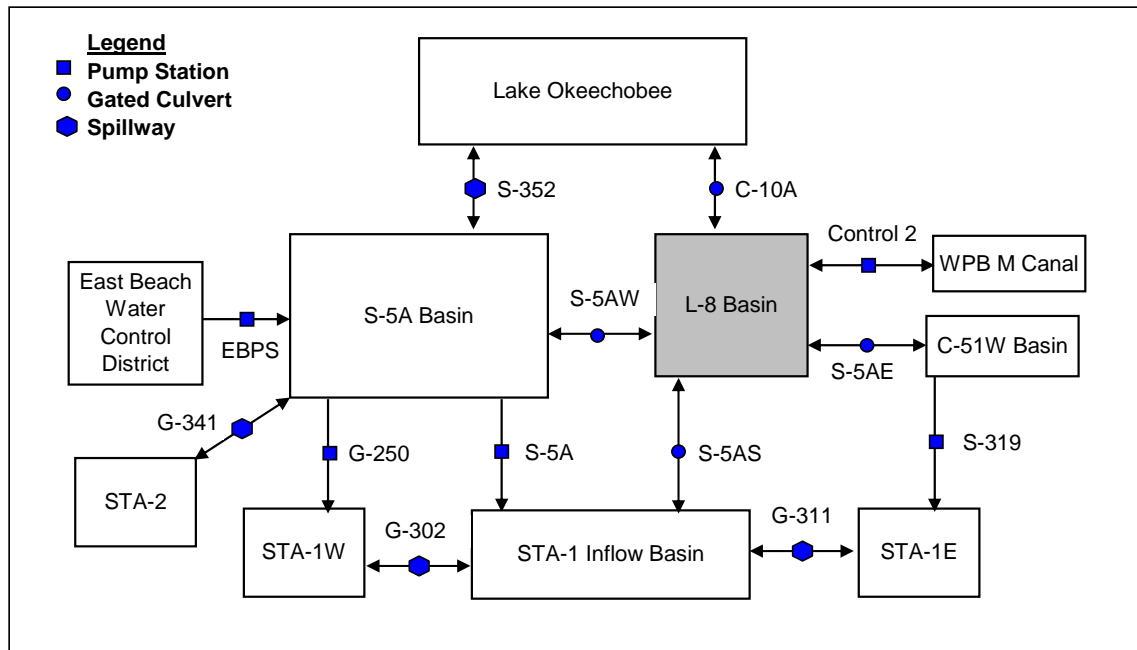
Legend
Pump Station
Gated Culvert
Spillway

Lake Okeechobee

S-352

C-10A

Control 2

WPB M Canal

East Beach Water Control District

EBPS

S-5A Basin

S-5AW

L-8 Basin

S-5AE

C-51W Basin

G-341

G-250

S-5A

S-5AS

S-319

STA-2

STA-1W

G-302

STA-1 Inflow Basin

G-311

STA-1E